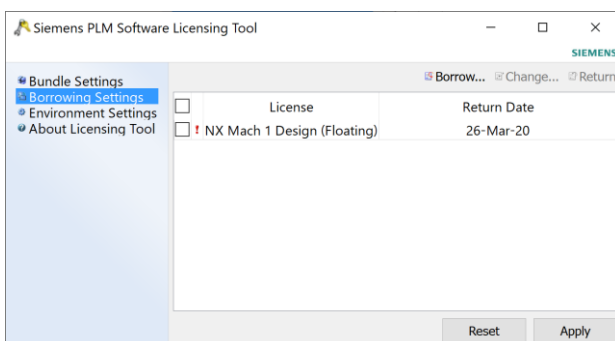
Siemens PLM Software Licensing Tool

SIEMENS

Bundle Settings
Borrowing Settings
Environment Settings
About Licensing Tool

Borrow... Change... Return

| | License | Return Date |
|---|---|---|
| | ! NX Mach 1 Design (Floating) | 26-Mar-20 |

Reset
Apply